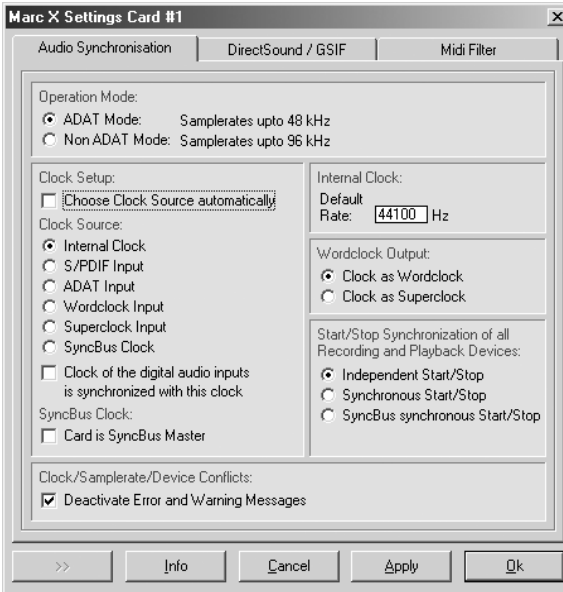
Marc X Settings Card #1

Audio Synchronisation | DirectSound / GSIF | Midi Filter

Operation Mode:
ADAT Mode: Samplerates upto 48 kHz
Non ADAT Mode: Samplerates upto 96 kHz

Clock Setup:
Choose Clock Source automatically
Clock Source:
Internal Clock
S/PDIF Input
ADAT Input
Wordclock Input
Superclock Input
SyncBus Clock
Clock of the digital audio inputs is synchronized with this clock
SyncBus Clock:
Card is SyncBus Master

Internal Clock:
Default Rate: 44100 Hz

Wordclock Output:
Clock as Wordclock
Clock as Superclock

Start/Stop Synchronization of all Recording and Playback Devices:
Independent Start/Stop
Synchronous Start/Stop
SyncBus synchronous Start/Stop

Clock/Samplerate/Device Conflicts:
Deactivate Error and Warning Messages

>> | Info | Cancel | Apply | Ok